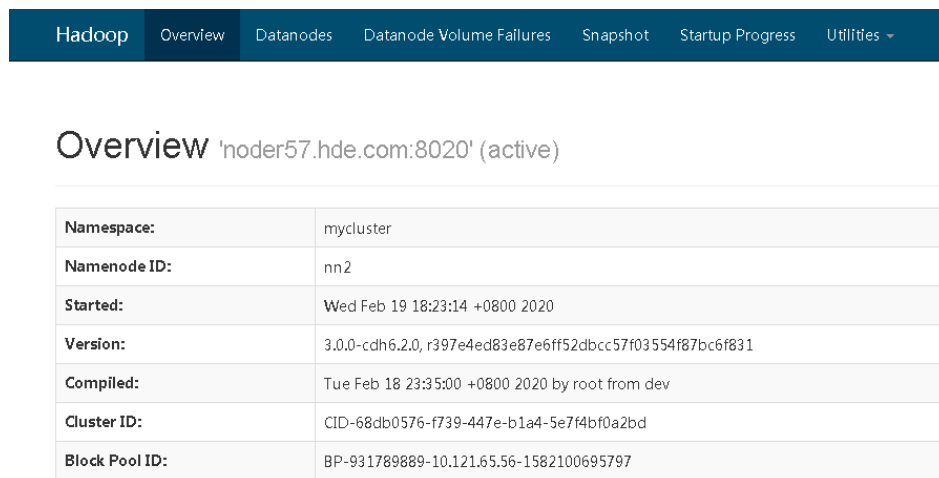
Hadoop Overview Datanodes Datanode Volume Failures Snapshot Startup Progress Utilities

Overview 'noder57.hde.com:8020' (active)

| | |
|---|---|
| Namespace: | mycluster |
| Namenode ID: | nn2 |
| Started: | Wed Feb 19 18:23:14 +0800 2020 |
| Version: | 3.0.0-cdh6.2.0, r397e4ed83e87e6ff52dbcc57f03554f87bc6f831 |
| Compiled: | Tue Feb 18 23:35:00 +0800 2020 by root from dev |
| Cluster ID: | CID-68db0576-f739-447e-b1a4-5e7f4bf0a2bd |
| Block Pool ID: | BP-931789889-10.121.65.56-1582100695797 |